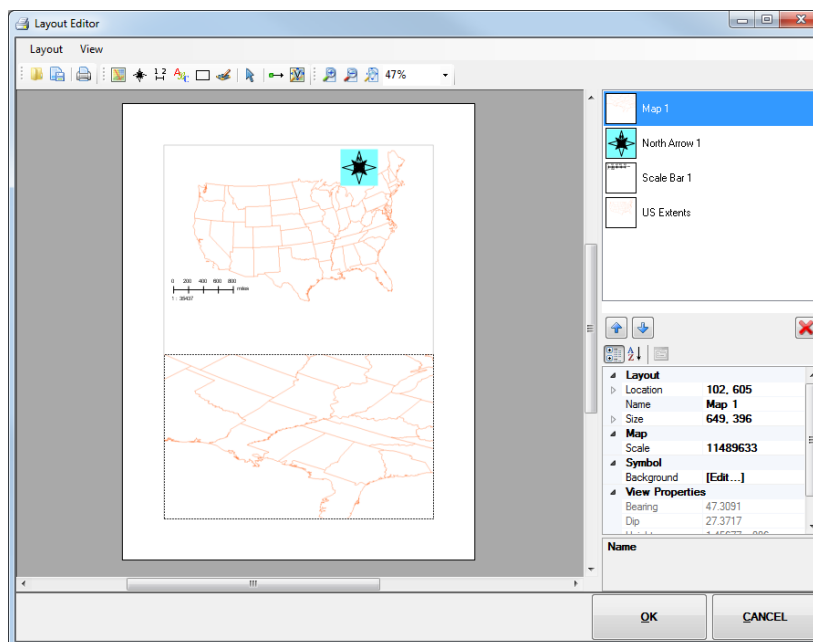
Layout Editor

Layout View

47%

0 200 400 600 800 miles

1 : 39407

Map 1

North Arrow 1

Scale Bar 1

US Extents

Layout
Location 102, 605
Name Map 1
Size 649, 396
Map
Scale 11489633
Symbol
Background [Edit...]
View Properties
Bearing 47.3091
Dip 27.3717
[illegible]

Name

OK

CANCEL